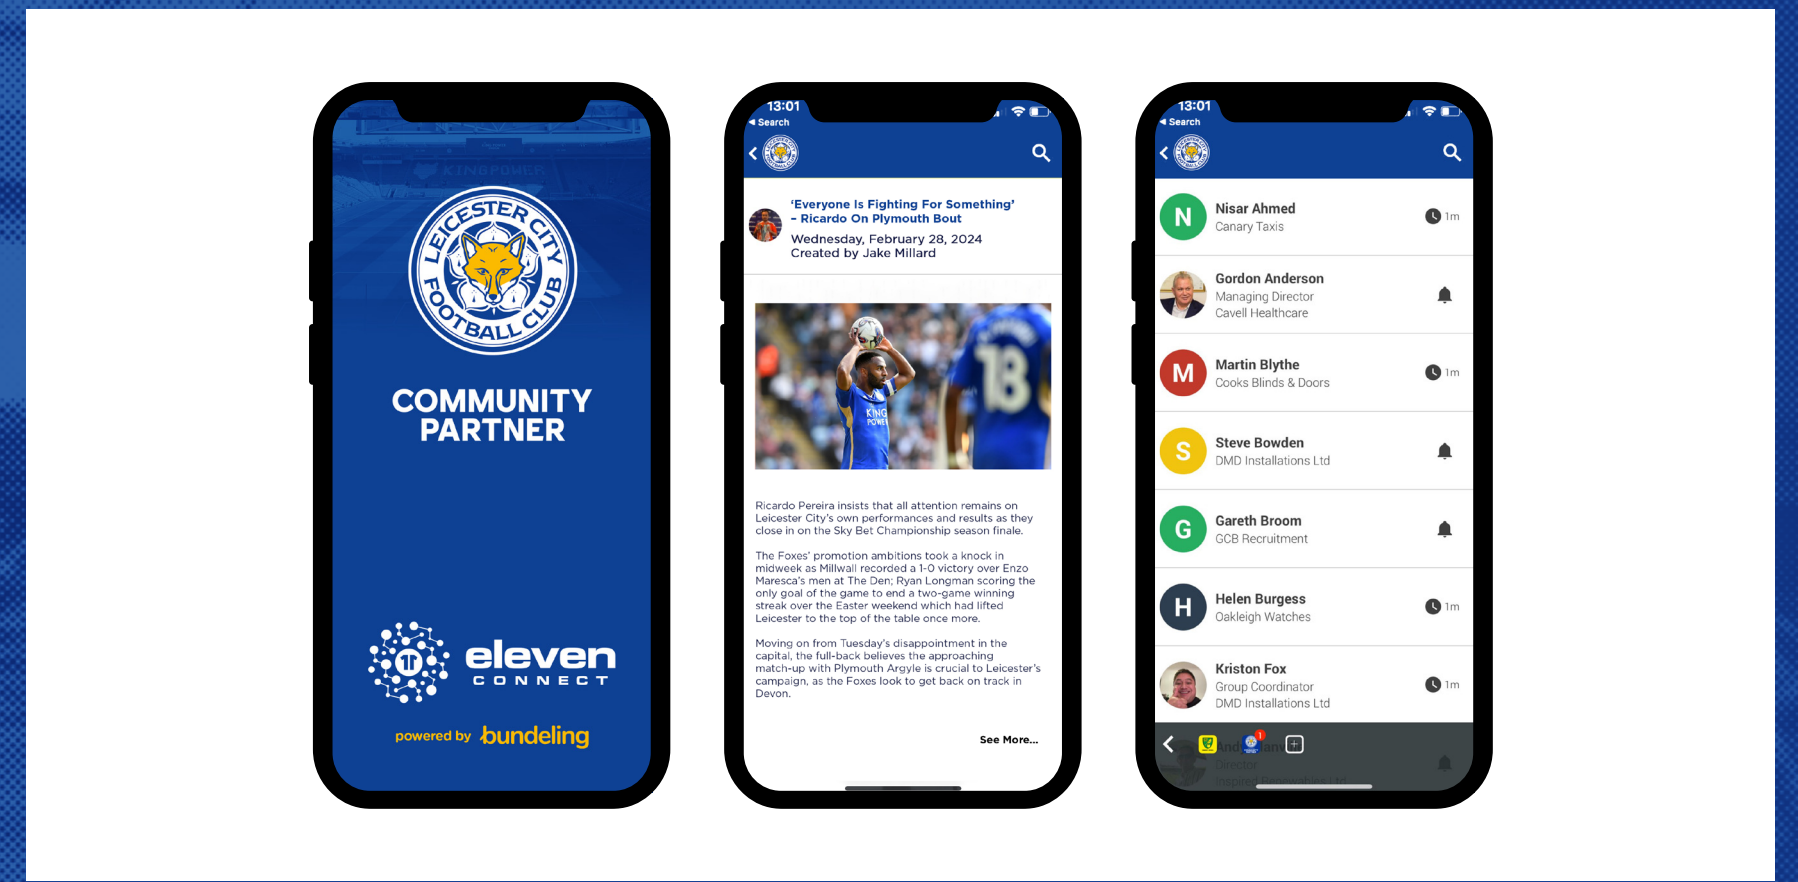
KINGPOWER

LEICESTER CITY FOOTBALL CLUB

COMMUNITY PARTNER

eleven CONNECT

powered by bundeling

13:01
◂ Search

'Everyone Is Fighting For Something' – Ricardo On Plymouth Bout
Wednesday, February 28, 2024
Created by Jake Millard

KING POWER

18

Ricardo Pereira insists that all attention remains on Leicester City's own performances and results as they close in on the Sky Bet Championship season finale.

The Foxes' promotion ambitions took a knock in midweek as Millwall recorded a 1-0 victory over Enzo Maresca's men at The Den; Ryan Longman scoring the only goal of the game to end a two-game winning streak over the Easter weekend which had lifted Leicester to the top of the table once more.

Moving on from Tuesday's disappointment in the capital, the full-back believes the approaching match-up with Plymouth Argyle is crucial to Leicester's campaign, as the Foxes look to get back on track in Devon.

See More...

13:01
◂ Search

N Nisar Ahmed
Canary Taxis
1m

Gordon Anderson
Managing Director
Cavell Healthcare

M Martin Blythe
Cooks Blinds & Doors
1m

S Steve Bowden
DMD Installations Ltd

G Gareth Broom
GCB Recruitment

H Helen Burgess
Oakleigh Watches
1m

Kriston Fox
Group Coordinator
DMD Installations Ltd
1m

Andy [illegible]
Director
Inspired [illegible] Ltd

1